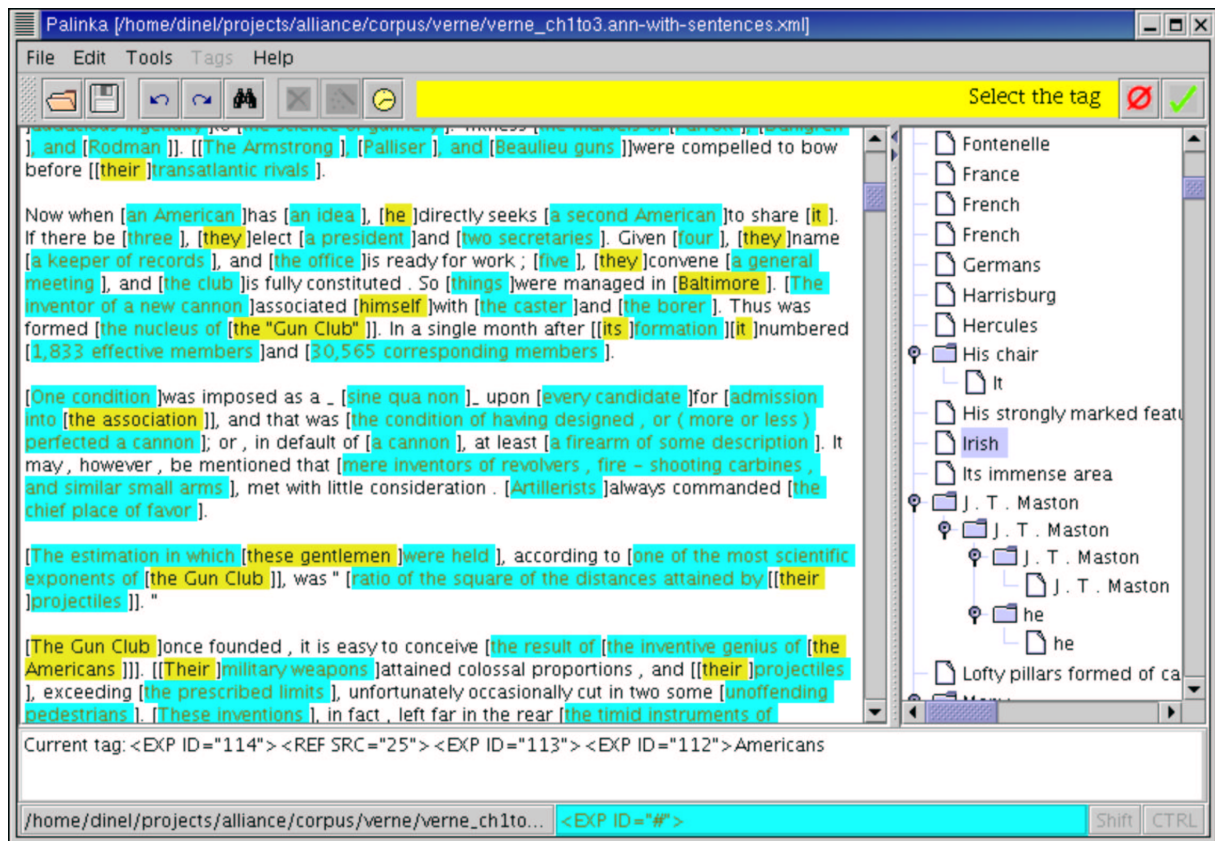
Palinka [/home/dinel/projects/alliance/corpus/verne/verne_ch1to3.ann-with-sentences.xml]

File Edit Tools Tags Help

Select the tag

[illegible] ], and [Rodman ]]. [[The Armstrong ], [Palliser ], and [Beaulieu guns ]]were compelled to bow before [[their ]transatlantic rivals ].

Now when [an American ]has [an idea ], [he ]directly seeks [a second American ]to share [it ]. If there be [three ], [they ]elect [a president ]and [two secretaries ]. Given [four ], [they ]name [a keeper of records ], and [the office ]is ready for work ; [five ], [they ]convene [a general meeting ], and [the club ]is fully constituted . So [things ]were managed in [Baltimore ]. [The inventor of a new cannon ]associated [himself ]with [the caster ]and [the borer ]. Thus was formed [the nucleus of [the "Gun Club" ]]. In a single month after [[its ]formation ][it ]numbered [1,833 effective members ]and [30,565 corresponding members ].

[One condition ]was imposed as a _ [sine qua non ]_ upon [every candidate ]for [admission into [the association ]], and that was [the condition of having designed , or ( more or less ) perfected a cannon ]; or , in default of [a cannon ], at least [a firearm of some description ]. It may , however , be mentioned that [mere inventors of revolvers , fire - shooting carbines , and similar small arms ], met with little consideration . [Artillerists ]always commanded [the chief place of favor ].

[The estimation in which [these gentlemen ]were held ], according to [one of the most scientific exponents of [the Gun Club ]], was " [ratio of the square of the distances attained by [[their ]projectiles ]]. "

[The Gun Club ]once founded , it is easy to conceive [the result of [the inventive genius of [the Americans ]]]. [[Their ]military weapons ]attained colossal proportions , and [[their ]projectiles ], exceeding [the prescribed limits ], unfortunately occasionally cut in two some [unoffending pedestrians ]. [These inventions ], in fact , left far in the rear [the timid instruments of

Fontenelle
France
French
French
Germans
Harrisburg
Hercules
His chair
It
His strongly marked featu
Irish
Its immense area
J . T . Maston
J . T . Maston
J . T . Maston
J . T . Maston
he
he
Lofty pillars formed of ca

Current tag: <EXP ID="114"> <REF SRC="25"> <EXP ID="113"> <EXP ID="112"> Americans

/home/dinel/projects/alliance/corpus/verne/verne_ch1to... <EXP ID="#"> Shift CTRL